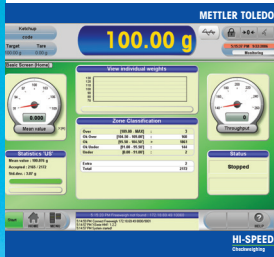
METTLER TOLEDO

Ketchup

Target Tare

100.00 g

Basic Screen [Home]

View individual weights

0.000

Mean value

Throughput

Statistics 'US'

Mean value : 100.00 g

Accepted : 2100 / 2133

Std.dev. : 3.87 g

Zone Classification

| Over | [105.00 MAX] | 3 |
|---|---|---|
| OK Over | [104.00 - 105.00] | 108 |
| OK | [95.00 - 104.00] | 1887 |
| OK Under | [91.00 - 95.00] | 104 |
| Under | [0.00 - 91.00] | 2 |
| Extra | | 2 |
| Total | | 2133 |

Status

Stopped

Start

HOME

MENU

HELP

HI-SPEED

Checkweighing